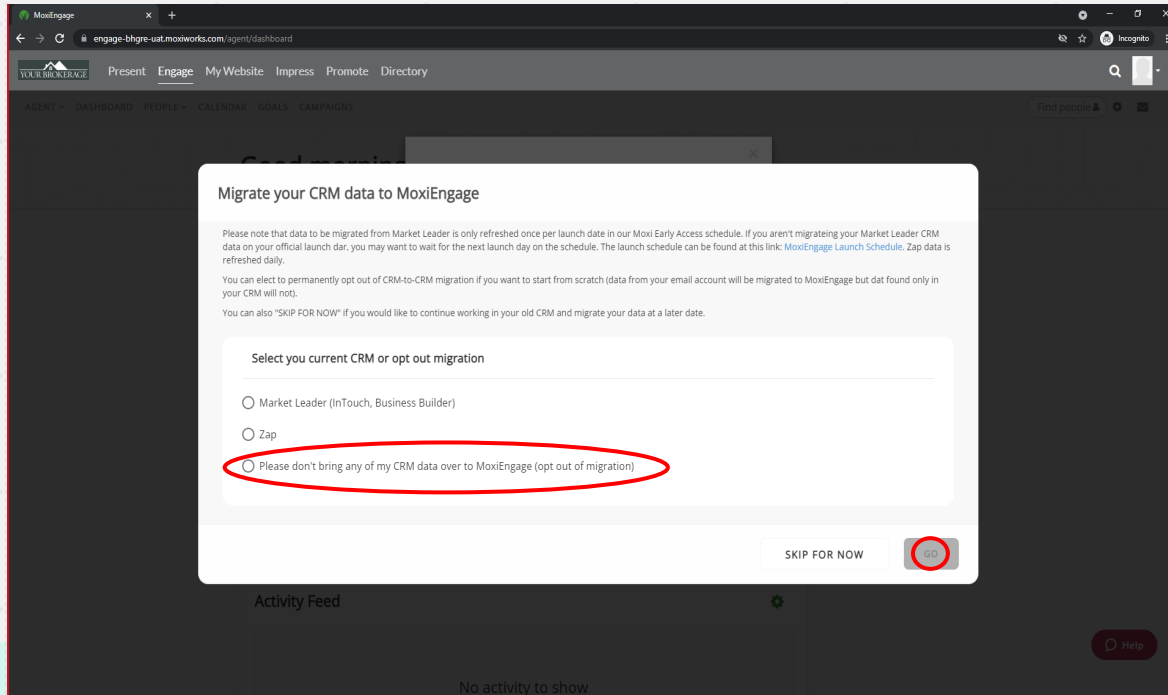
MoxiEngage
engage-bhgre-uat.moxiworks.com/agent/dashboard
Incognito

YOUR BROKERAGE Present Engage My Website Impress Promote Directory

AGENT DASHBOARD PEOPLE CALENDAR GOALS CAMPAIGNS
Find people

Good morning

Migrate your CRM data to MoxiEngage

Please note that data to be migrated from Market Leader is only refreshed once per launch date in our Moxi Early Access schedule. If you aren't migrateing your Market Leader CRM data on your official launch dar, you may want to wait for the next launch day on the schedule. The launch schedule can be found at this link: MoxiEngage Launch Schedule. Zap data is refreshed daily.

You can elect to permanently opt out of CRM-to-CRM migration if you want to start from scratch (data from your email account will be migrated to MoxiEngage but dat found only in your CRM will not).

You can also "SKIP FOR NOW" if you would like to continue working in your old CRM and migrate your data at a later date.

Select you current CRM or opt out migration

Market Leader (InTouch, Business Builder)

Zap

Please don't bring any of my CRM data over to MoxiEngage (opt out of migration)

SKIP FOR NOW
GO

Activity Feed

No activity to show

Help